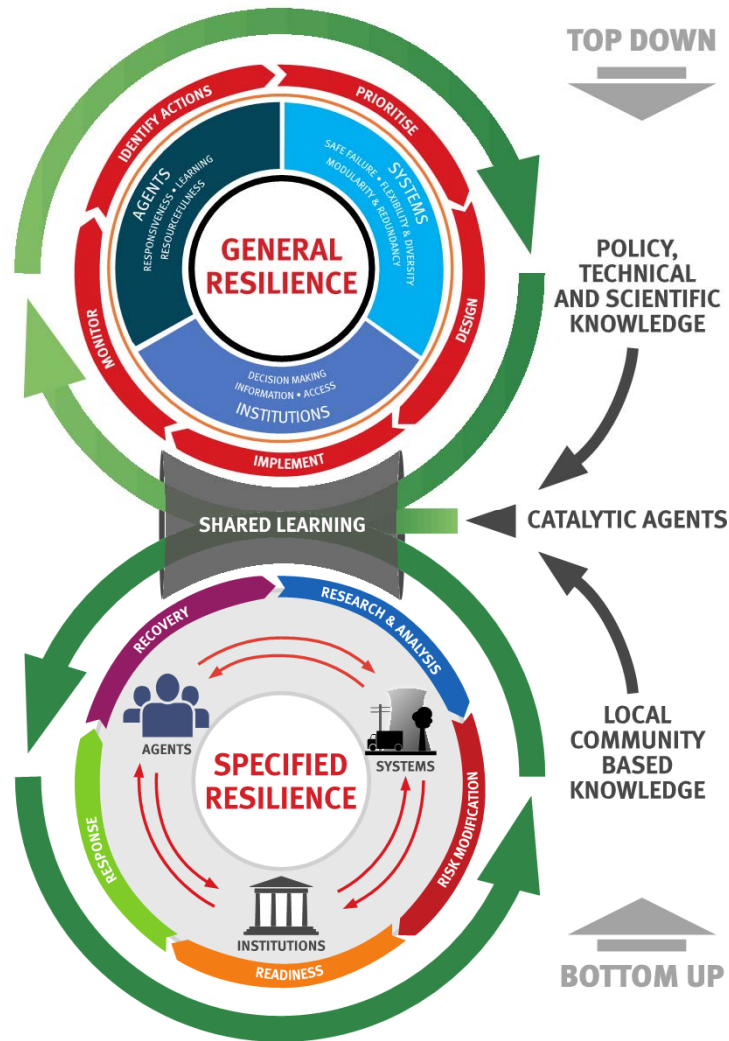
TOP DOWN

IDENTIFY ACTIONS
PRIORITISE
AGENTS
RESPONSIVENESS • LEARNING RESOURCEFULNESS
SYSTEMS
SAFE FAILURE • FLEXIBILITY & DIVERSITY MODULARITY & REDUNDANCY
GENERAL RESILIENCE
MONITOR
DESIGN
DECISION MAKING INFORMATION • ACCESS
INSTITUTIONS
IMPLEMENT

POLICY, TECHNICAL AND SCIENTIFIC KNOWLEDGE

SHARED LEARNING

CATALYTIC AGENTS

RECOVERY
RESEARCH & ANALYSIS
AGENTS
SYSTEMS
SPECIFIED RESILIENCE
RESPONSE
RISK MODIFICATION
INSTITUTIONS
READINESS

LOCAL COMMUNITY BASED KNOWLEDGE

BOTTOM UP